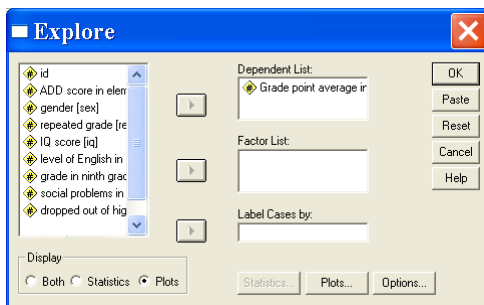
Explore

id
ADD score in elem
gender [sex]
repeated grade [re
IQ score [iq]
level of English in
grade in ninth grac
social problems in
dropped out of hig

Dependent List:
Grade point average ir

Factor List:

Label Cases by:

OK
Paste
Reset
Cancel
Help

Display
Both Statistics Plots

Statistics... Plots... Options...